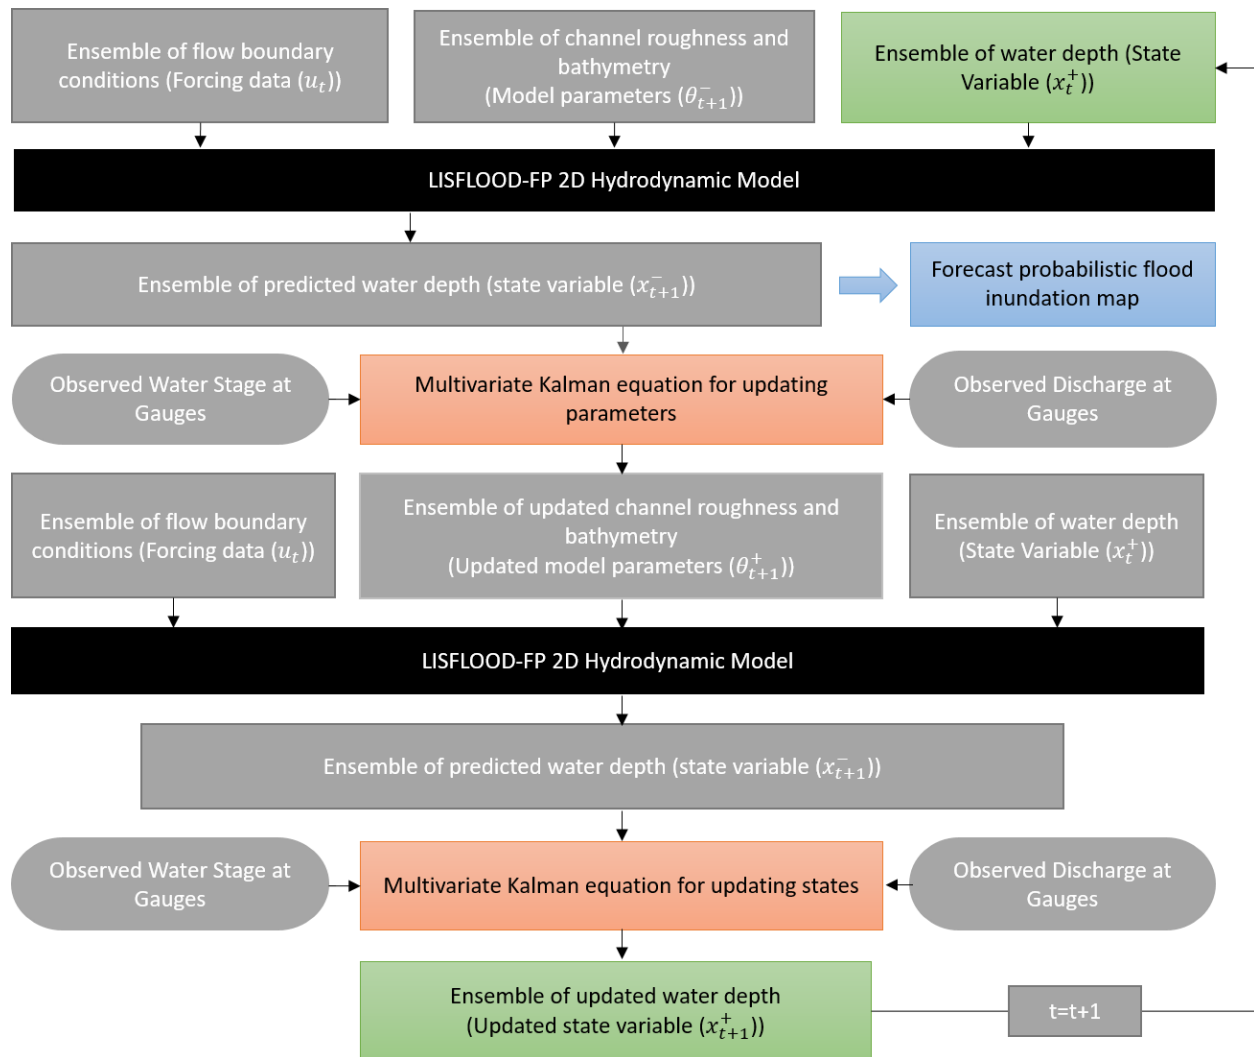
Ensemble of flow boundary conditions (Forcing data ($u_t$))

Ensemble of channel roughness and bathymetry (Model parameters ($\theta_{t+1}^-$))

Ensemble of water depth (State Variable ($x_t^+$))

LISFLOOD-FP 2D Hydrodynamic Model

Ensemble of predicted water depth (state variable ($x_{t+1}^-$))

Forecast probabilistic flood inundation map

Observed Water Stage at Gauges

Multivariate Kalman equation for updating parameters

Observed Discharge at Gauges

Ensemble of flow boundary conditions (Forcing data ($u_t$))

Ensemble of updated channel roughness and bathymetry (Updated model parameters ($\theta_{t+1}^+$))

Ensemble of water depth (State Variable ($x_t^+$))

LISFLOOD-FP 2D Hydrodynamic Model

Ensemble of predicted water depth (state variable ($x_{t+1}^-$))

Observed Water Stage at Gauges

Multivariate Kalman equation for updating states

Observed Discharge at Gauges

Ensemble of updated water depth (Updated state variable ($x_{t+1}^+$))

t=t+1